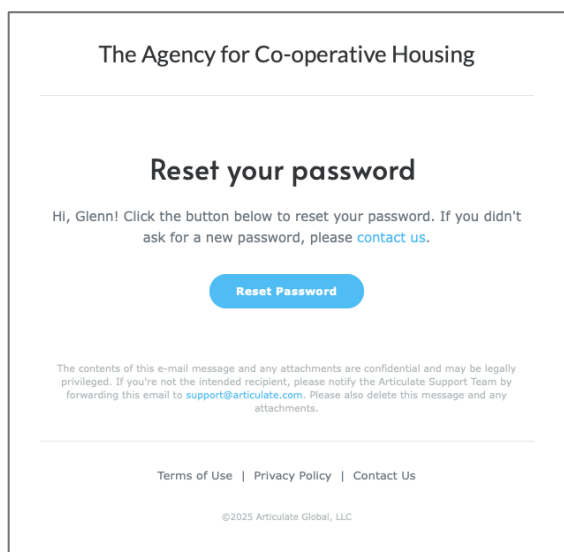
The Agency for Co-operative Housing

Reset your password

Hi, Glenn! Click the button below to reset your password. If you didn't ask for a new password, please contact us.

Reset Password

The contents of this e-mail message and any attachments are confidential and may be legally privileged. If you're not the intended recipient, please notify the Articulate Support Team by forwarding this email to support@articulate.com. Please also delete this message and any attachments.

Terms of Use | Privacy Policy | Contact Us

©2025 Articulate Global, LLC